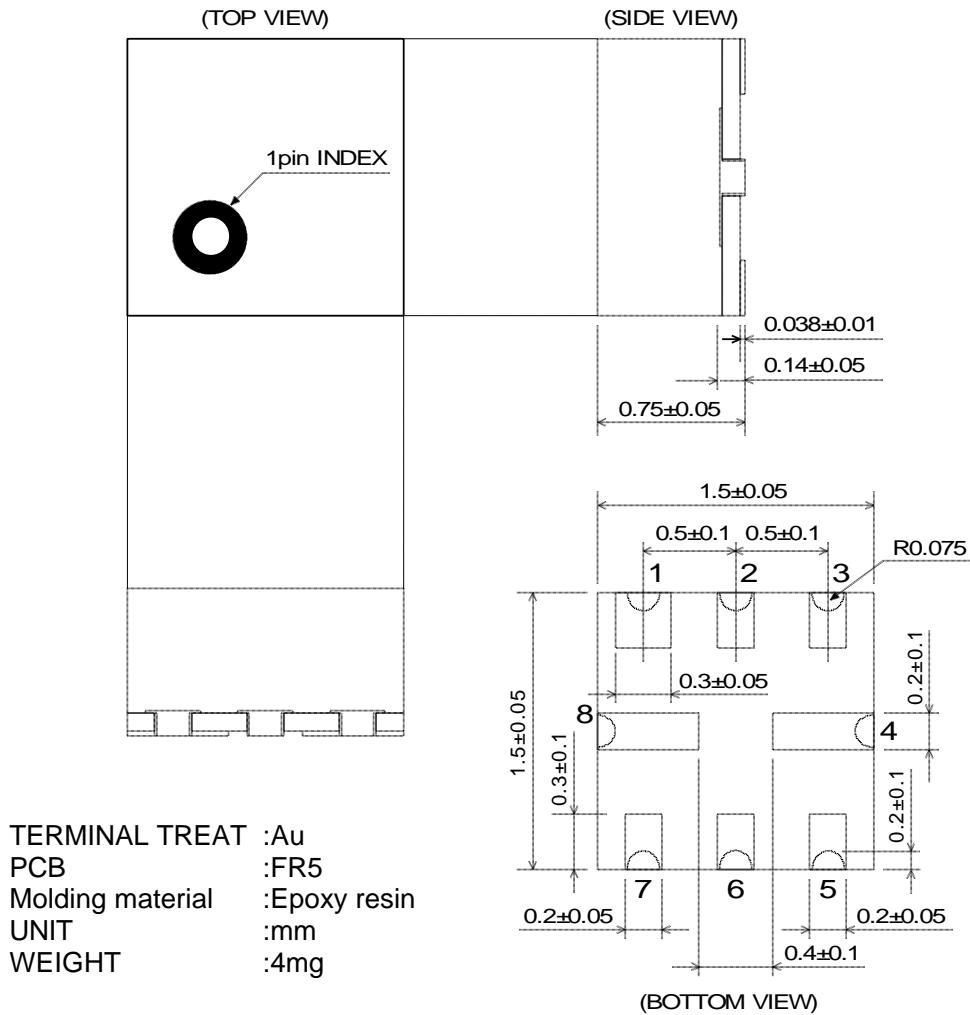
(TOP VIEW)

(SIDE VIEW)

1pin INDEX

0.038±0.01

0.14±0.05

0.75±0.05

1.5±0.05

0.5±0.1 0.5±0.1

R0.075

1 2 3

1.5±0.05

0.3±0.05

0.2±0.1

8

4

0.3±0.1

0.2±0.1

TERMINAL TREAT :Au
PCB :FR5
Molding material :Epoxy resin
UNIT :mm
WEIGHT :4mg

7 6 5

0.2±0.05

0.2±0.05

0.4±0.1

(BOTTOM VIEW)